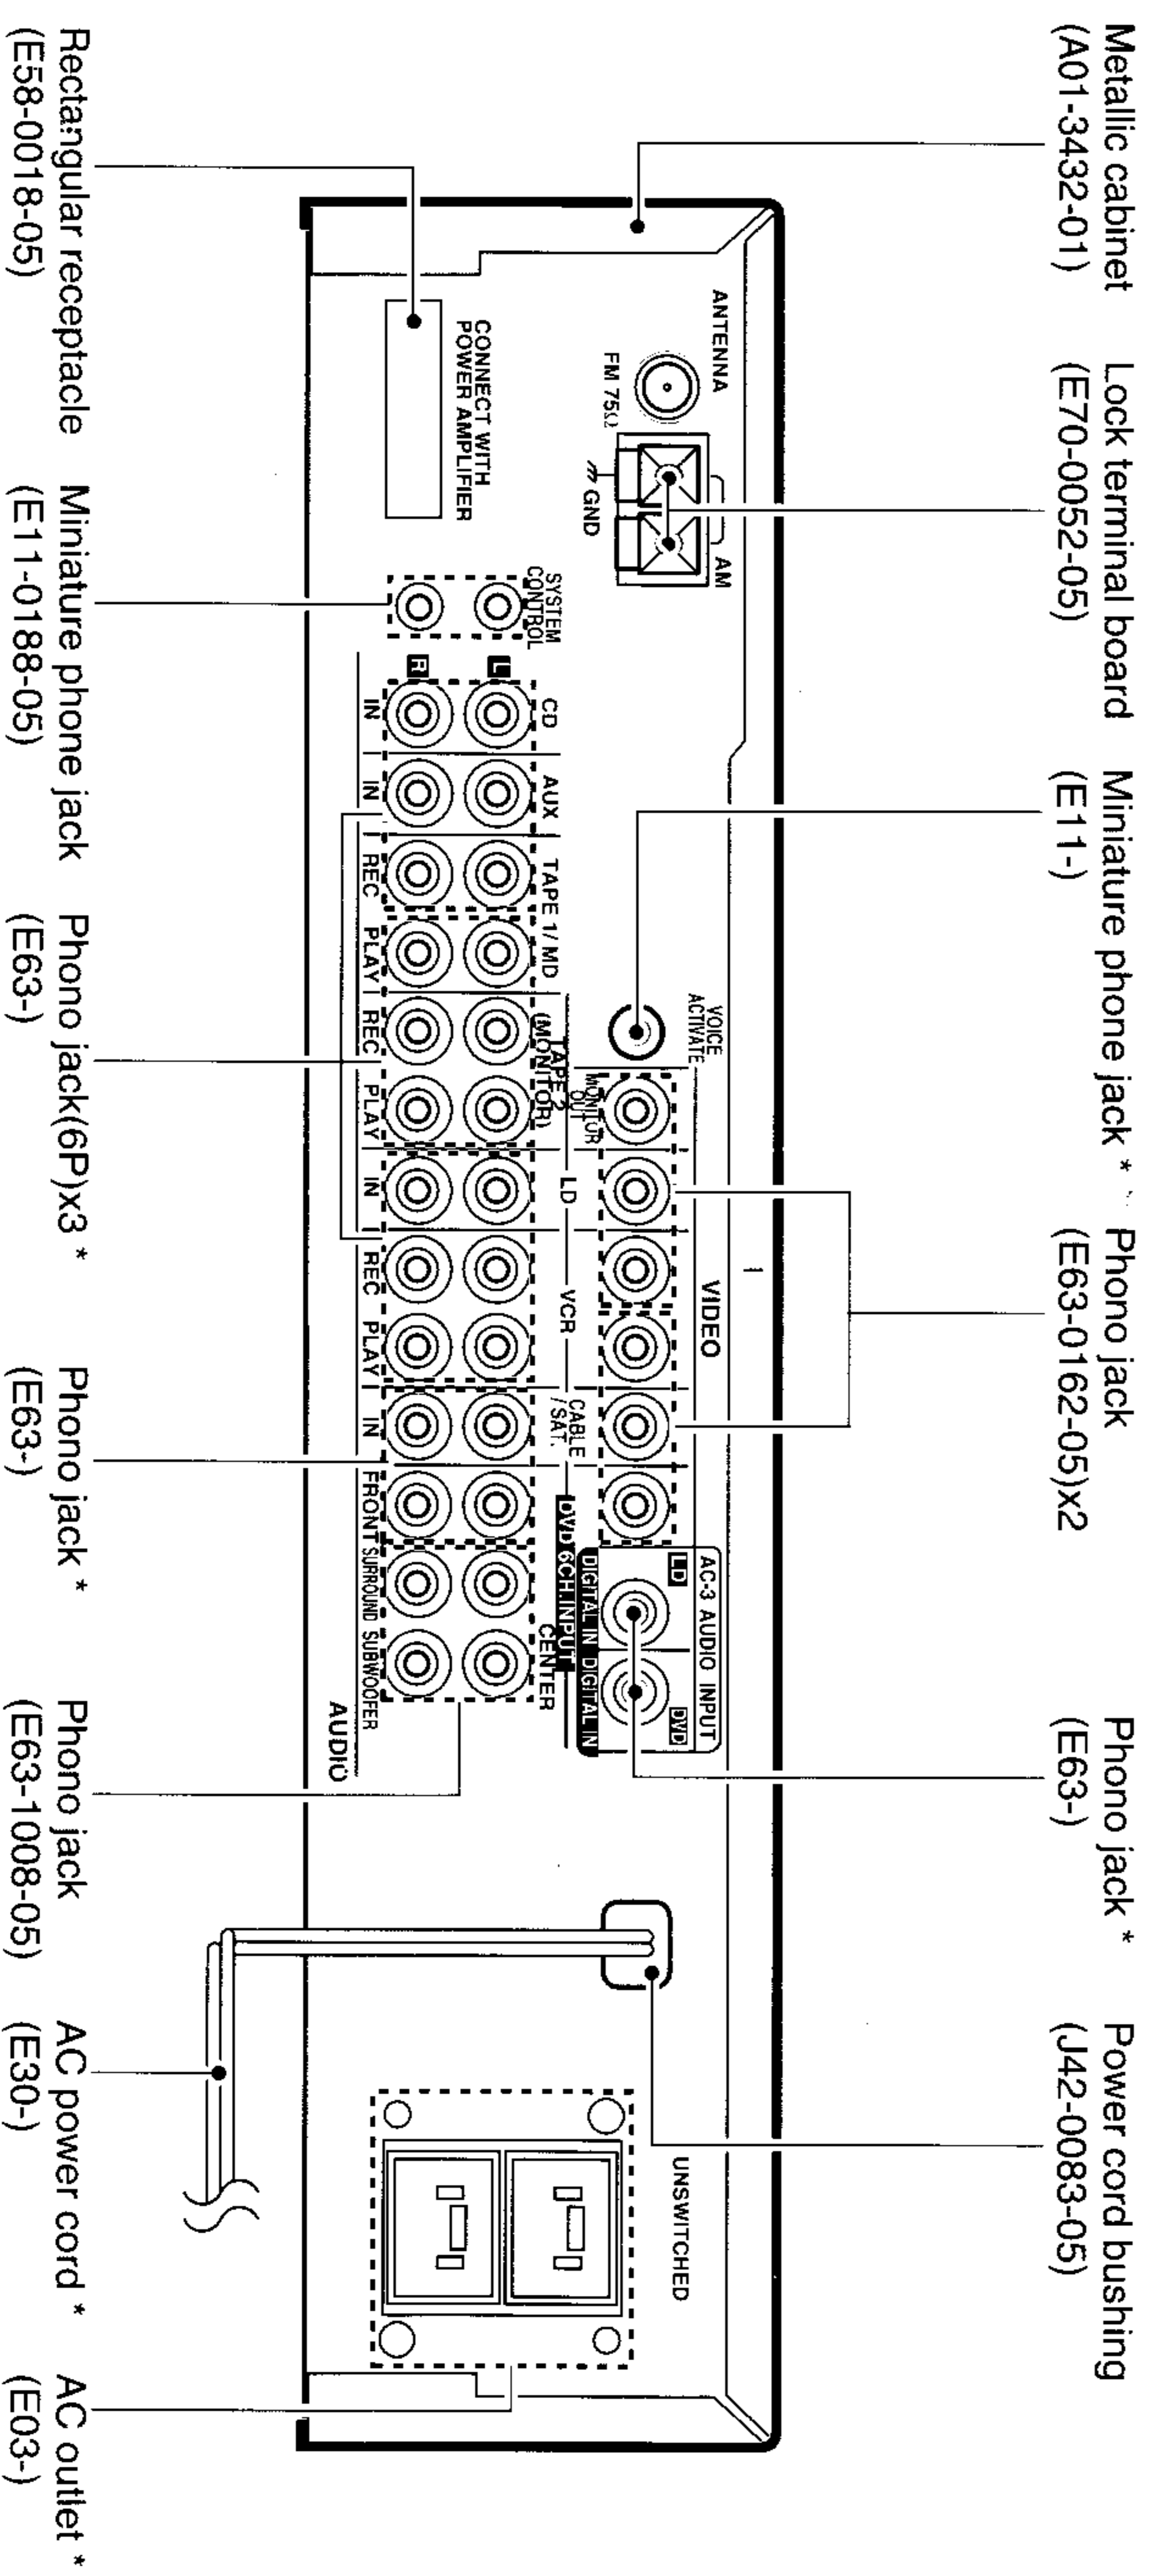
Metallic cabinet
(A01-3432-01)

Lock terminal board
(E70-0052-05)

Miniature phone jack *
(E11-)

Phono jack
(E63-0162-05)x2

Phono jack *
(E63-)

Power cord bushing
(J42-0083-05)

ANTENNA
FM 75Ω
AM
GND
CONNECT WITH POWER AMPLIFIER
SYSTEM CONTROL
R
L
CD
IN
AUX
IN
TAPE 1 / MD
REC
PLAY
TAPE 2 (MONITOR)
REC
PLAY
VOICE ACTIVATE
MONITOR OUT
LD
IN
VCR
REC
PLAY
VIDEO
CABLE /SAT.
IN
DVD 6CH INPUT
FRONT
SURROUND
SUBWOOFER
CENTER
AUDIO
AC-3 AUDIO INPUT
LD
DVD
DIGITAL IN
DIGITAL IN
UNSWITCHED

Rectangular receptacle
(E58-0018-05)

Miniature phone jack
(E11-0188-05)

Phono jack(6P)x3 *
(E63-)

Phono jack *
(E63-)

Phono jack
(E63-1008-05)

AC power cord *
(E30-)

AC outlet *
(E03-)